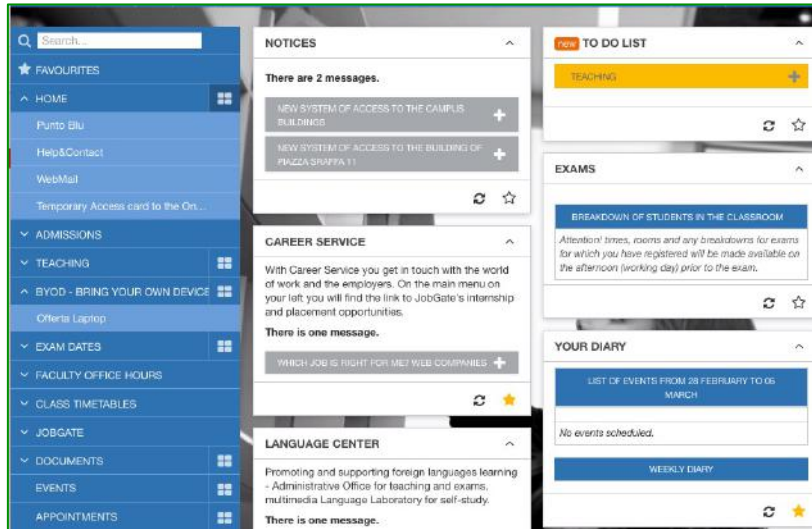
Search...

FAVOURITES

HOME

Punto Blu

Help&Contact

WebMail

Temporary Access card to the On...

ADMISSIONS

TEACHING

BYOD - BRING YOUR OWN DEVICE

Offerta Laptop

EXAM DATES

FACULTY OFFICE HOURS

CLASS TIMETABLES

JOBGATE

DOCUMENTS

EVENTS

APPOINTMENTS

NOTICES

There are 2 messages.

NEW SYSTEM OF ACCESS TO THE CAMPUS BUILDINGS

NEW SYSTEM OF ACCESS TO THE BUILDING OF PIAZZA SRAFFA 11

CAREER SERVICE

With Career Service you get in touch with the world of work and the employers. On the main menu on your left you will find the link to JobGate's internship and placement opportunities.

There is one message.

WHICH JOB IS RIGHT FOR ME? WEB COMPANIES

LANGUAGE CENTER

Promoting and supporting foreign languages learning - Administrative Office for teaching and exams, multimedia Language Laboratory for self-study.

There is one message.

new TO DO LIST

TEACHING

EXAMS

BREAKDOWN OF STUDENTS IN THE CLASSROOM

Attention! times, rooms and any breakdowns for exams for which you have registered will be made available on the afternoon (working day) prior to the exam.

YOUR DIARY

LIST OF EVENTS FROM 28 FEBRUARY TO 06 MARCH

No events scheduled.

WEEKLY DIARY